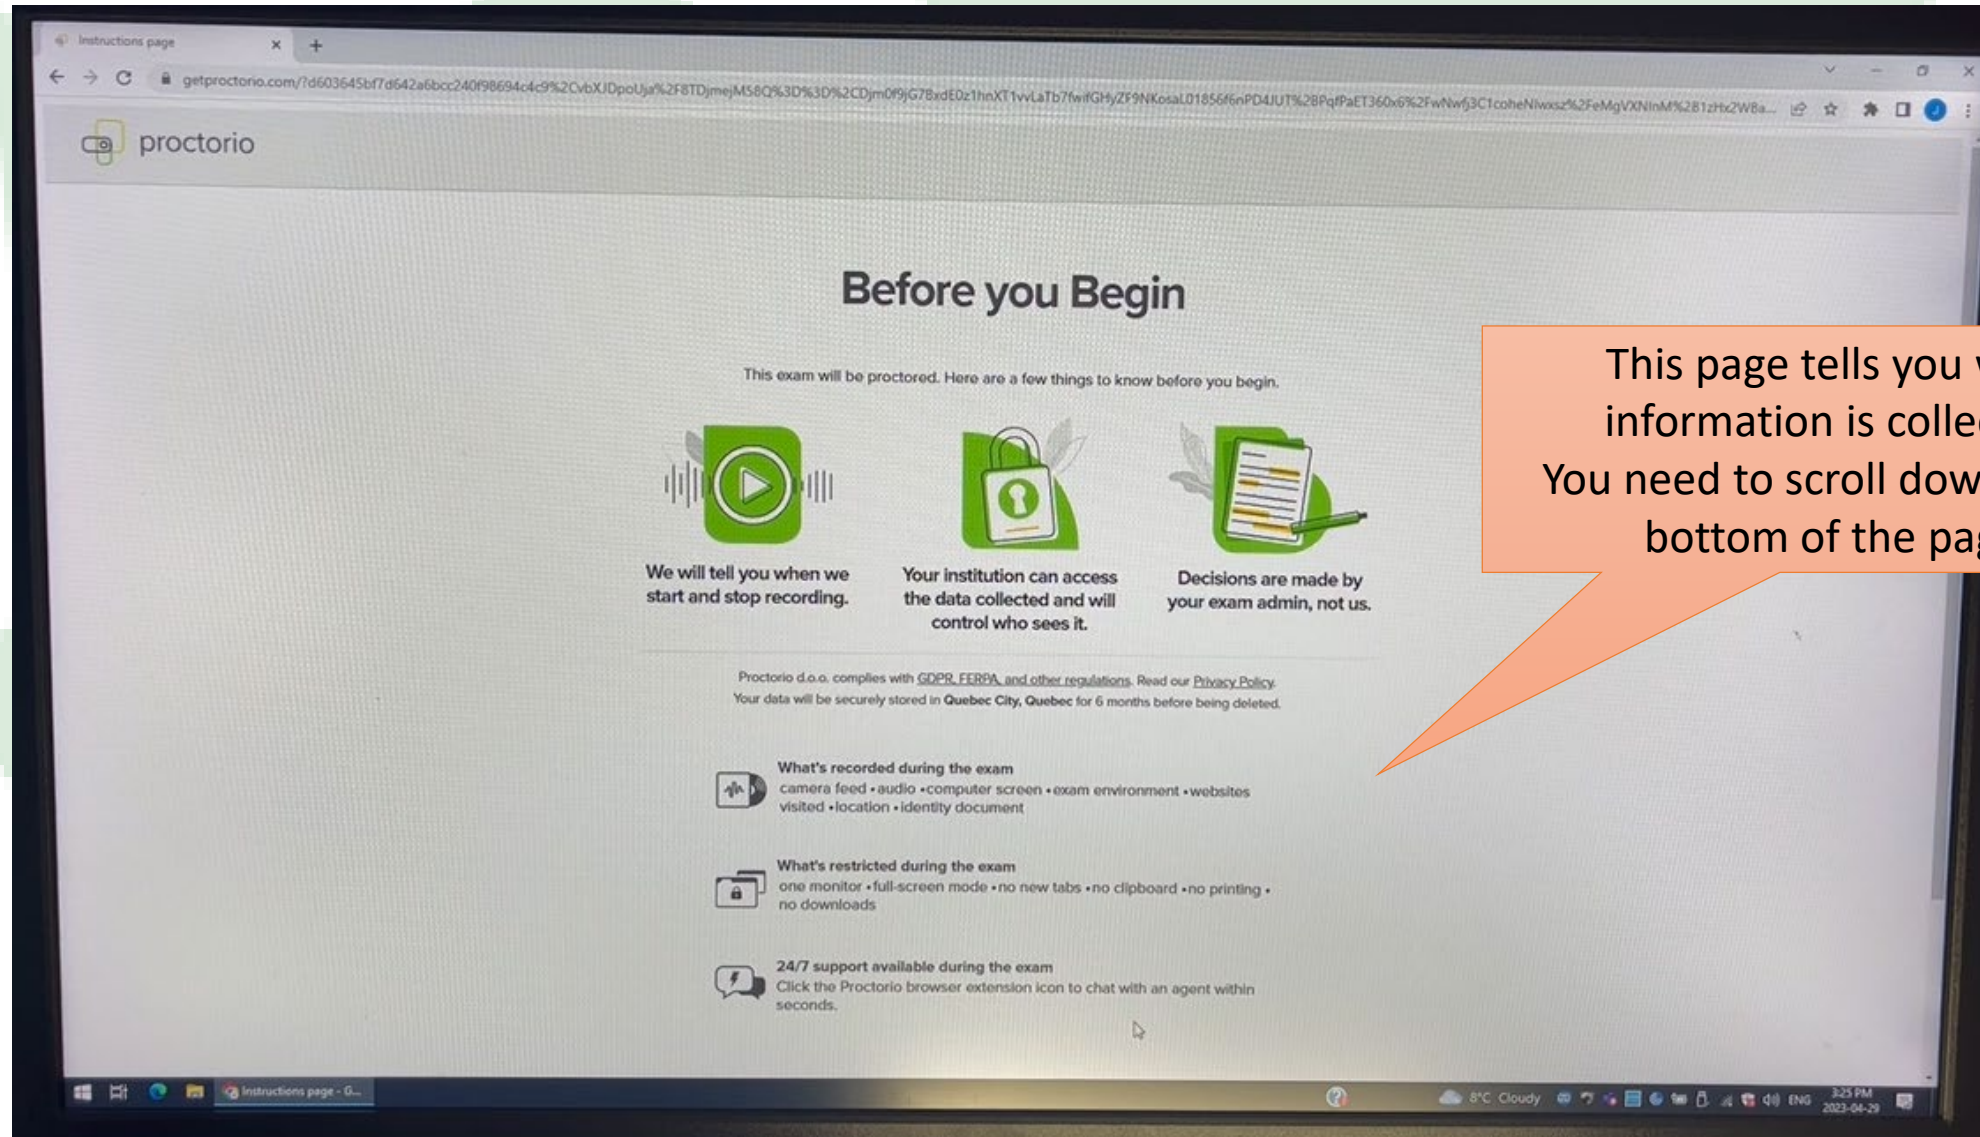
Instructions page

getproctorio.com/?d603645bf7d642a6bcc240f98694c4c9%2CvbXJDpoUja%2F8TDjmejMS8Q%3D%3D%2CDjm0f9jG78xdE0z1hnXT1vvLaTb7fwifGHyZF9NKosaL01856f6nPD4JUT%2BPqfPaET360x6%2FwNwfj3C1coheNlwxsz%2FeMgVXNInM%2B1zHx2W8a...

proctorio

Before you Begin

This exam will be proctored. Here are a few things to know before you begin.

We will tell you when we start and stop recording.

Your institution can access the data collected and will control who sees it.

Decisions are made by your exam admin, not us.

Proctorio d.o.o. complies with GDPR, FERPA, and other regulations. Read our Privacy Policy. Your data will be securely stored in Quebec City, Quebec for 6 months before being deleted.

What's recorded during the exam
camera feed • audio • computer screen • exam environment • websites visited • location • identity document

What's restricted during the exam
one monitor • full-screen mode • no new tabs • no clipboard • no printing • no downloads

24/7 support available during the exam
Click the Proctorio browser extension icon to chat with an agent within seconds.

This page tells you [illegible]
information is colle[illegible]
You need to scroll dow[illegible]
bottom of the pa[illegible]

Instructions page - G...

8°C Cloudy ENG 3:25 PM 2023-04-29